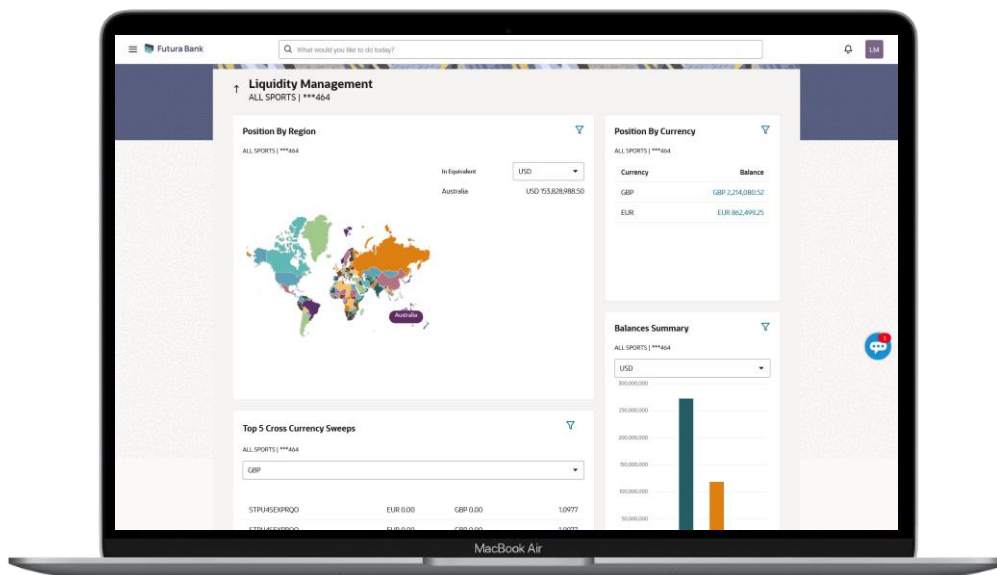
Futura Bank

What would you like to do today?

LM

Liquidity Management
ALL SPORTS | ***464

Position By Region

ALL SPORTS | ***464

In Equivalent USD

Australia USD 153,828,988.50

Australia

Position By Currency

ALL SPORTS | ***464

| Currency | Balance |
|---|---|
| GBP | GBP 2,214,080.52 |
| EUR | EUR 862,499.25 |

Balances Summary

ALL SPORTS | ***464

USD

300,000,000
250,000,000
200,000,000
150,000,000
100,000,000
50,000,000

Top 5 Cross Currency Sweeps

ALL SPORTS | ***464

GBP

| STPU45EXPRQO | EUR 0.00 | GBP 0.00 | 1.0977 |
|---|---|---|---|
| STPU45EXPRQO | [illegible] | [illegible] | 1.0977 |

1

MacBook Air